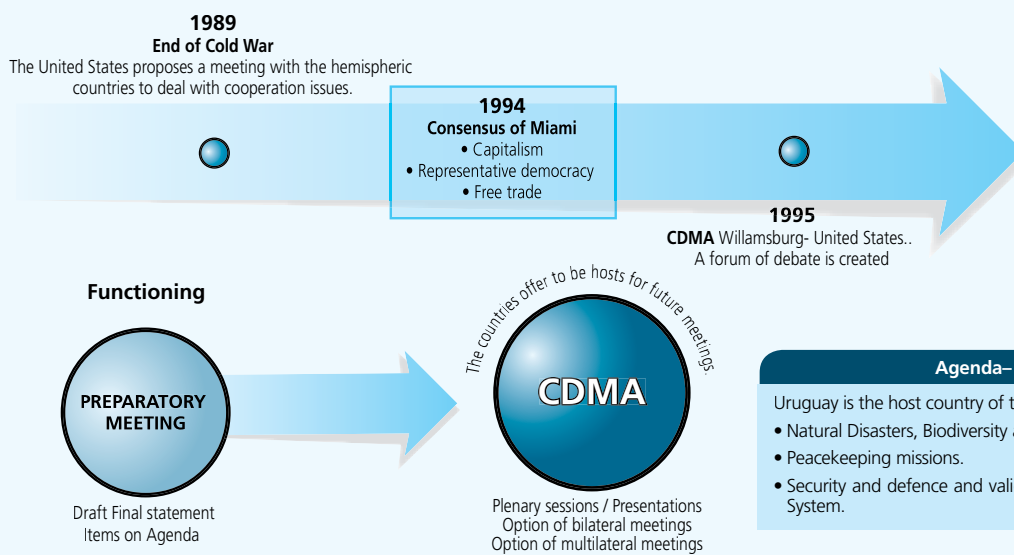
1989
End of Cold War
The United States proposes a meeting with the hemispheric countries to deal with cooperation issues.

1994
Consensus of Miami
• Capitalism
• Representative democracy
• Free trade

1995
CDMA Willamsburg- United States..
A forum of debate is created

Functioning

PREPARATORY MEETING

Draft Final statement
Items on Agenda

The countries offer to be hosts for future meetings.

CDMA

Plenary sessions / Presentations
Option of bilateral meetings
Option of multilateral meetings

Agenda–

Uruguay is the host country of t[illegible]
• Natural Disasters, Biodiversity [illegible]
• Peacekeeping missions.
• Security and defence and vali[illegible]
System.